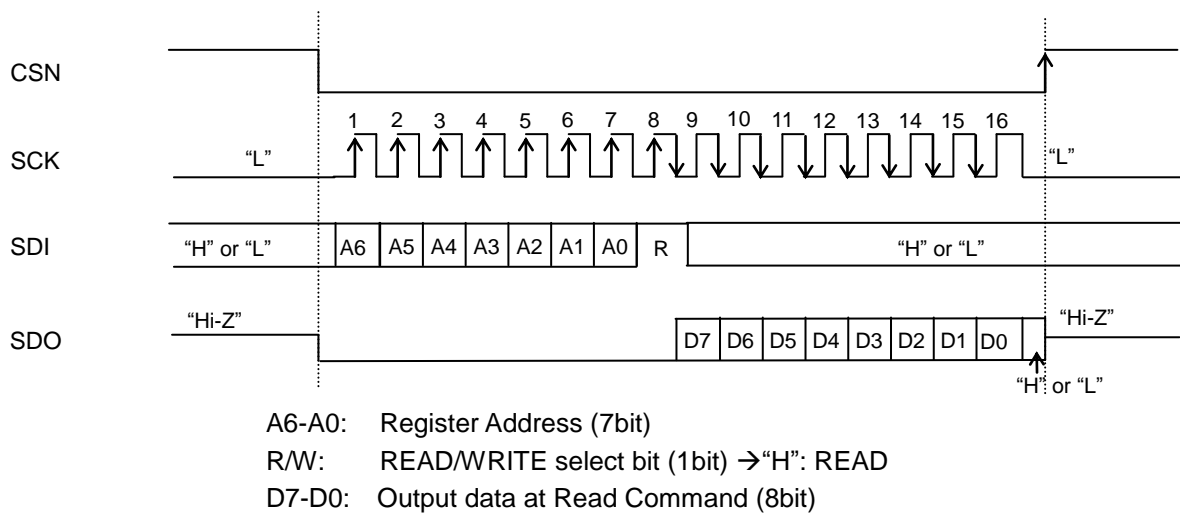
CSN

SCK "L" 1 2 3 4 5 6 7 8 9 10 11 12 13 14 15 16 "L"

SDI "H" or "L" A6 A5 A4 A3 A2 A1 A0 R "H" or "L"

SDO "Hi-Z" D7 D6 D5 D4 D3 D2 D1 D0 "Hi-Z"

"H" or "L"

A6-A0: Register Address (7bit)

R/W: READ/WRITE select bit (1bit) $\rightarrow$"H": READ

D7-D0: Output data at Read Command (8bit)